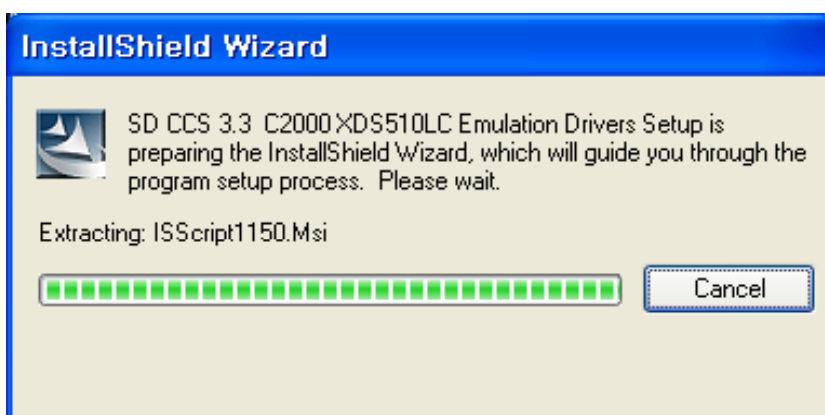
InstallShield Wizard

SD CCS 3.3 C2000 XDS510LC Emulation Drivers Setup is preparing the InstallShield Wizard, which will guide you through the program setup process. Please wait.

Extracting: ISScript1150.Msi

Cancel